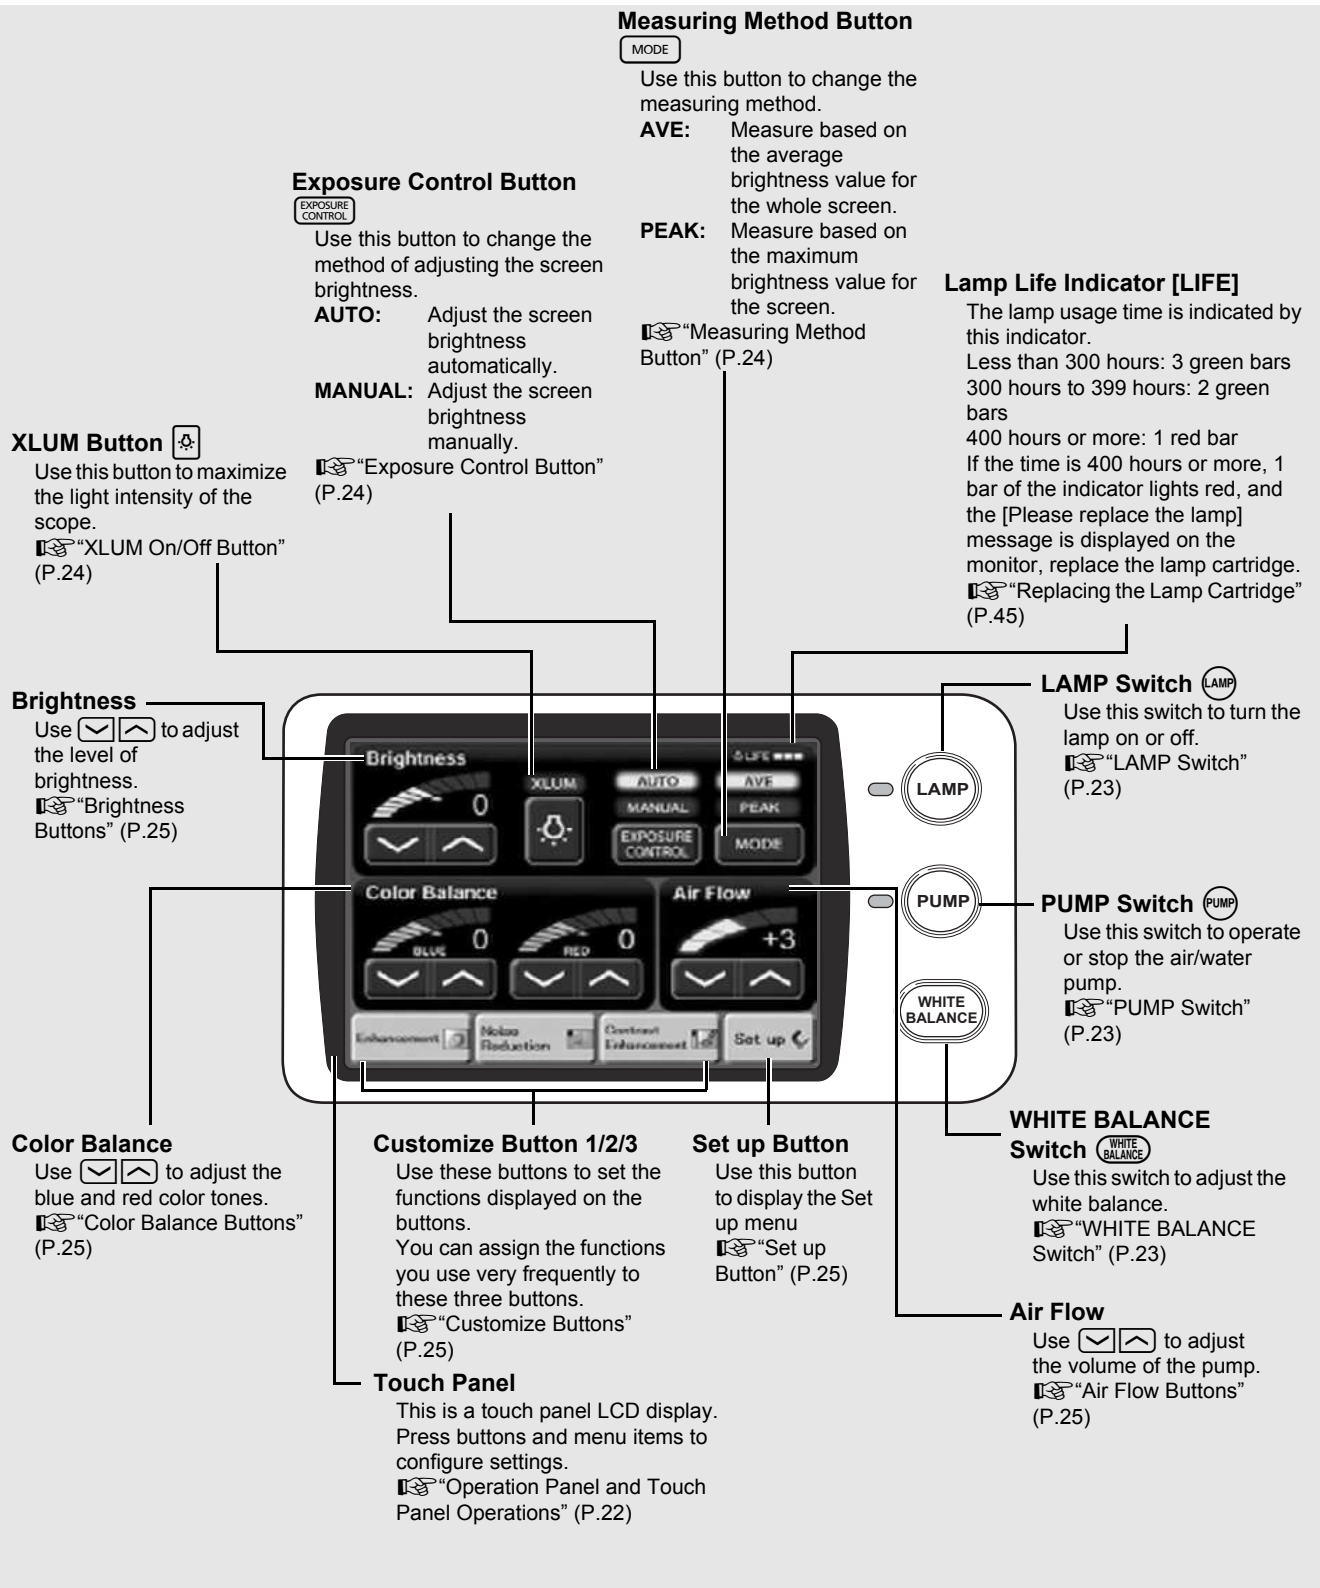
Measuring Method Button
MODE
Use this button to change the measuring method.
AVE: Measure based on the average brightness value for the whole screen.
PEAK: Measure based on the maximum brightness value for the screen.
"Measuring Method Button" (P.24)

Exposure Control Button
EXPOSURE CONTROL
Use this button to change the method of adjusting the screen brightness.
AUTO: Adjust the screen brightness automatically.
MANUAL: Adjust the screen brightness manually.
"Exposure Control Button" (P.24)

Lamp Life Indicator [LIFE]
The lamp usage time is indicated by this indicator.
Less than 300 hours: 3 green bars
300 hours to 399 hours: 2 green bars
400 hours or more: 1 red bar
If the time is 400 hours or more, 1 bar of the indicator lights red, and the [Please replace the lamp] message is displayed on the monitor, replace the lamp cartridge.
"Replacing the Lamp Cartridge" (P.45)

XLUM Button
Use this button to maximize the light intensity of the scope.
"XLUM On/Off Button" (P.24)

Brightness
Use to adjust the level of brightness.
"Brightness Buttons" (P.25)

Brightness
LIFE
0
XLUM
AUTO
MANUAL
EXPOSURE CONTROL
AVE
PEAK
MODE
Color Balance
0
BLUE
0
RED
Air Flow
+3
Enhancement
Noise Reduction
Contrast Enhancement
Set up

LAMP
PUMP
WHITE BALANCE

LAMP Switch LAMP
Use this switch to turn the lamp on or off.
"LAMP Switch" (P.23)

PUMP Switch PUMP
Use this switch to operate or stop the air/water pump.
"PUMP Switch" (P.23)

Color Balance
Use to adjust the blue and red color tones.
"Color Balance Buttons" (P.25)

Customize Button 1/2/3
Use these buttons to set the functions displayed on the buttons.
You can assign the functions you use very frequently to these three buttons.
"Customize Buttons" (P.25)

Set up Button
Use this button to display the Set up menu
"Set up Button" (P.25)

WHITE BALANCE Switch WHITE BALANCE
Use this switch to adjust the white balance.
"WHITE BALANCE Switch" (P.23)

Air Flow
Use to adjust the volume of the pump.
"Air Flow Buttons" (P.25)

Touch Panel
This is a touch panel LCD display. Press buttons and menu items to configure settings.
"Operation Panel and Touch Panel Operations" (P.22)